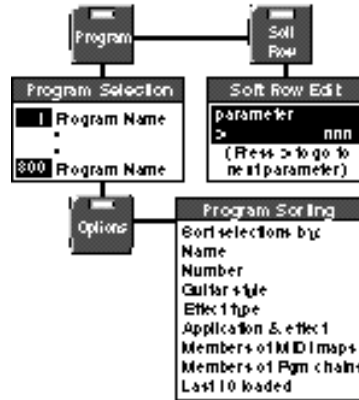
Program

Soft Row

Program Selection

1 Program Name

:

800 Program Name

Soft Row Edit

parameter

> nnn

(Press > to go to next parameter)

Options

Program Sorting

Sort selections by:

Name

Number

Guitar style

Effect type

Application & effect

Members of MIDI maps

Members of Pgm chains

Last 10 loaded